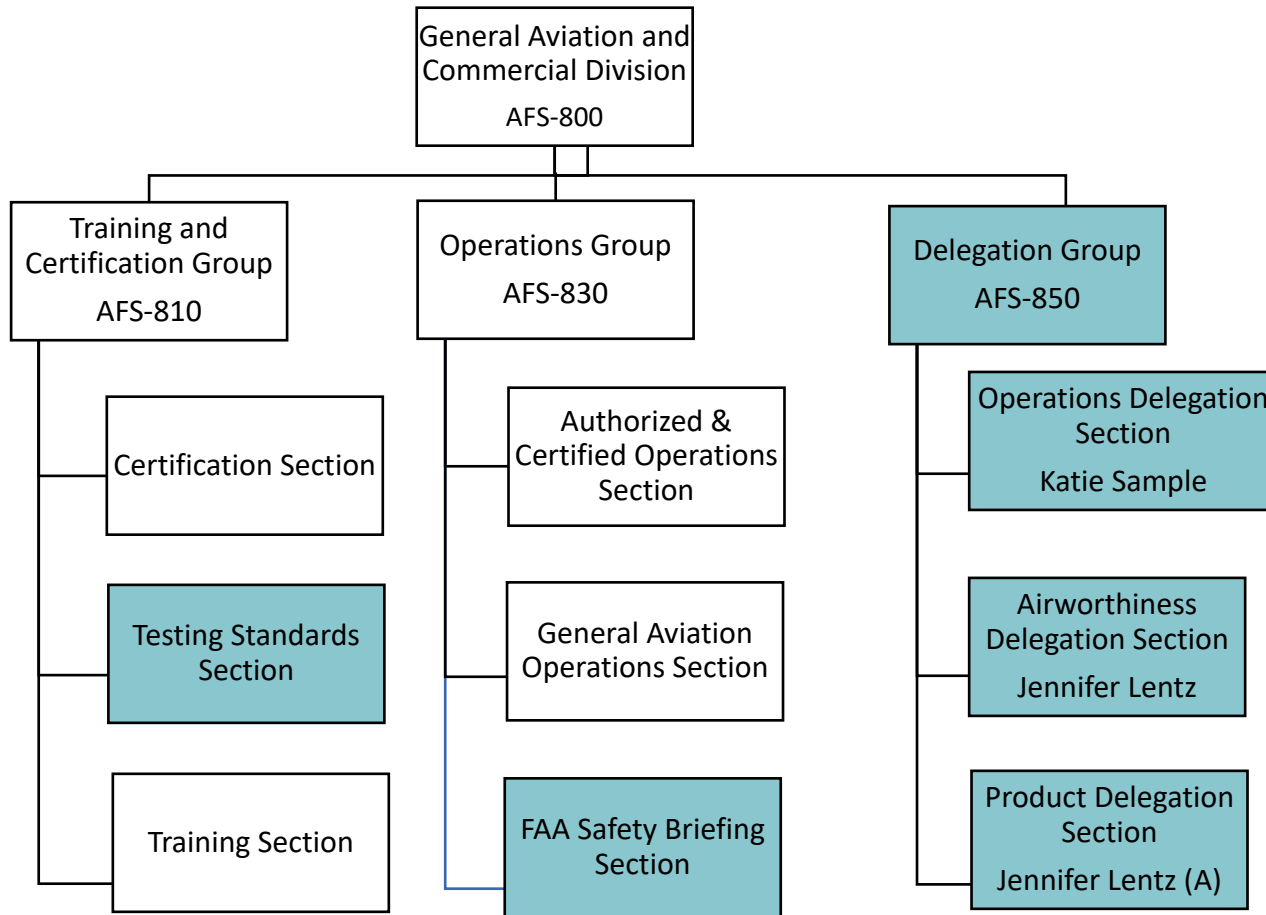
General Aviation and Commercial Division
AFS-800

Training and Certification Group
AFS-810

Certification Section

Testing Standards Section

Training Section

Operations Group
AFS-830

Authorized & Certified Operations Section

General Aviation Operations Section

FAA Safety Briefing Section

Delegation Group
AFS-850

Operations Delegation Section
Katie Sample

Airworthiness Delegation Section
Jennifer Lentz

Product Delegation Section
Jennifer Lentz (A)